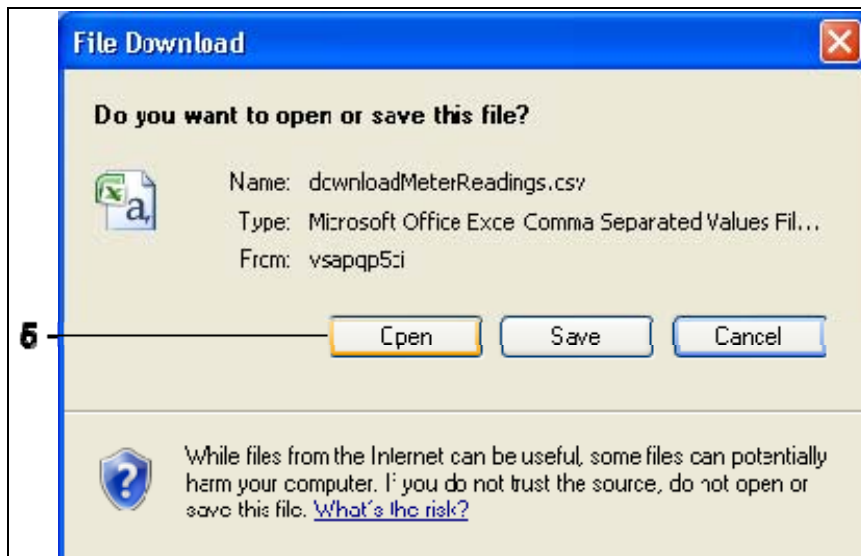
File Download

Do you want to open or save this file?

Name: downloadMeterReadings.csv

Type: Microsoft Office Excel Comma Separated Values Fil...

From: vsapqp5:i

5

Open

Save

Cancel

While files from the Internet can be useful, some files can potentially harm your computer. If you do not trust the source, do not open or save this file. What's the risk?